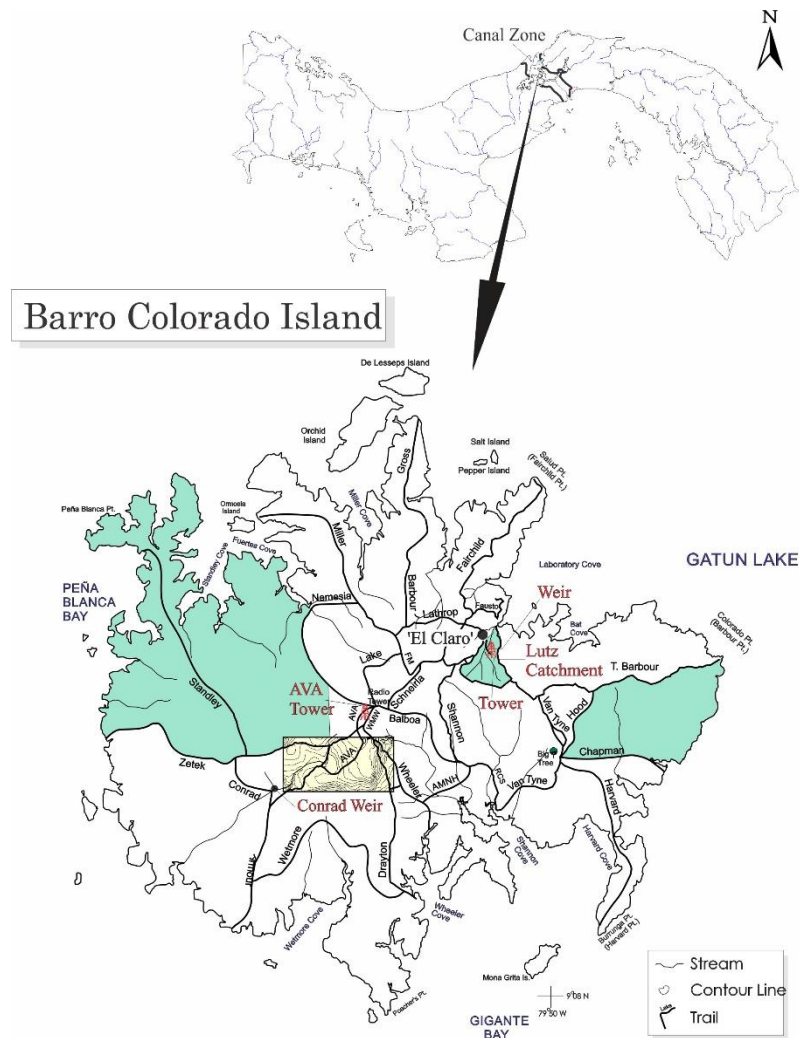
Canal Zone

N

Barro Colorado Island

De Lesseps Island

Orchid Island

Salt Island

Pepper Island

Salud Pt. (Fairchild Pt.)

Peña Blanca Pt.

Ormosia Island

Miller Cove

Standley Cove

Fuertes Cove

Gross

Fairchild

Laboratory Cove

GATUN LAKE

PEÑA BLANCA BAY

Miller

Barbour

Nemesia

Lathrop

Fausto

Weir

Bat Cove

Colorado Pt. (Barbour Pt.)

'El Claro'

Lake

FM

Lutz Catchment

T. Barbour

Standley

AVA Tower

Radio Tower

Schneirla

Tower

Van Tyne

Hood

AVA

WMW

Balboa

Shannon

Big Tree

Chapman

Zetek

Conrad

AVA

Wheeler

AMNH

RCS

Van Tyne

Harvard

Conrad Weir

Armour

Wetmore

Drayton

Shannon Cove

Harvard Cove

Wheeler Cove

Wetmore Cove

Burrunga Pt. (Harvard Pt.)

Mona Grita Is.

9°08' N

79°50' W

Poacher's Pt.

GIGANTE BAY

Stream

Contour Line

Trail